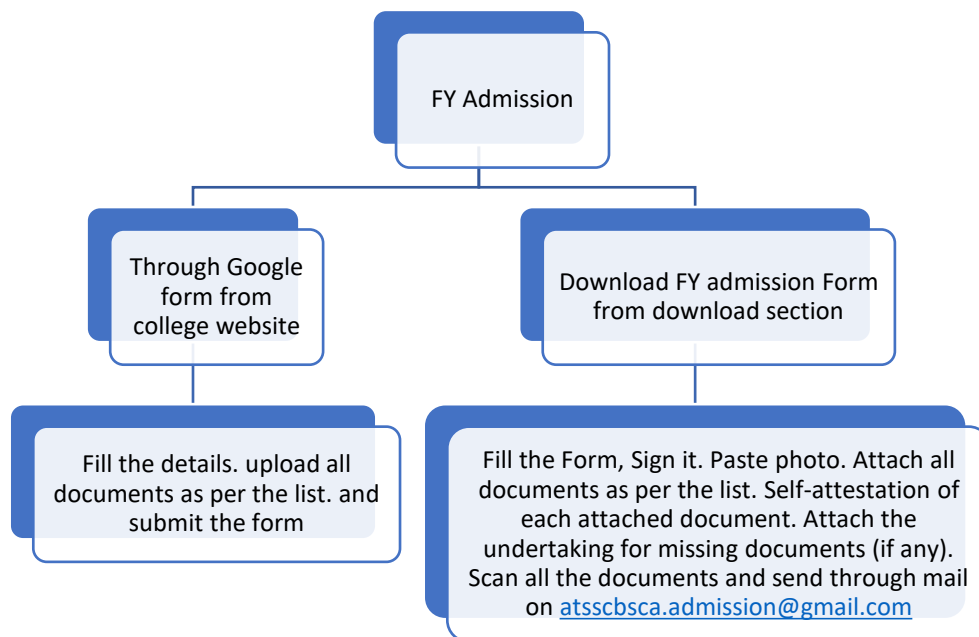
FY Admission

Through Google form from college website

Fill the details. upload all documents as per the list. and submit the form

Download FY admission Form from download section

Fill the Form, Sign it. Paste photo. Attach all documents as per the list. Self-attestation of each attached document. Attach the undertaking for missing documents (if any). Scan all the documents and send through mail on atsscbsca.admission@gmail.com